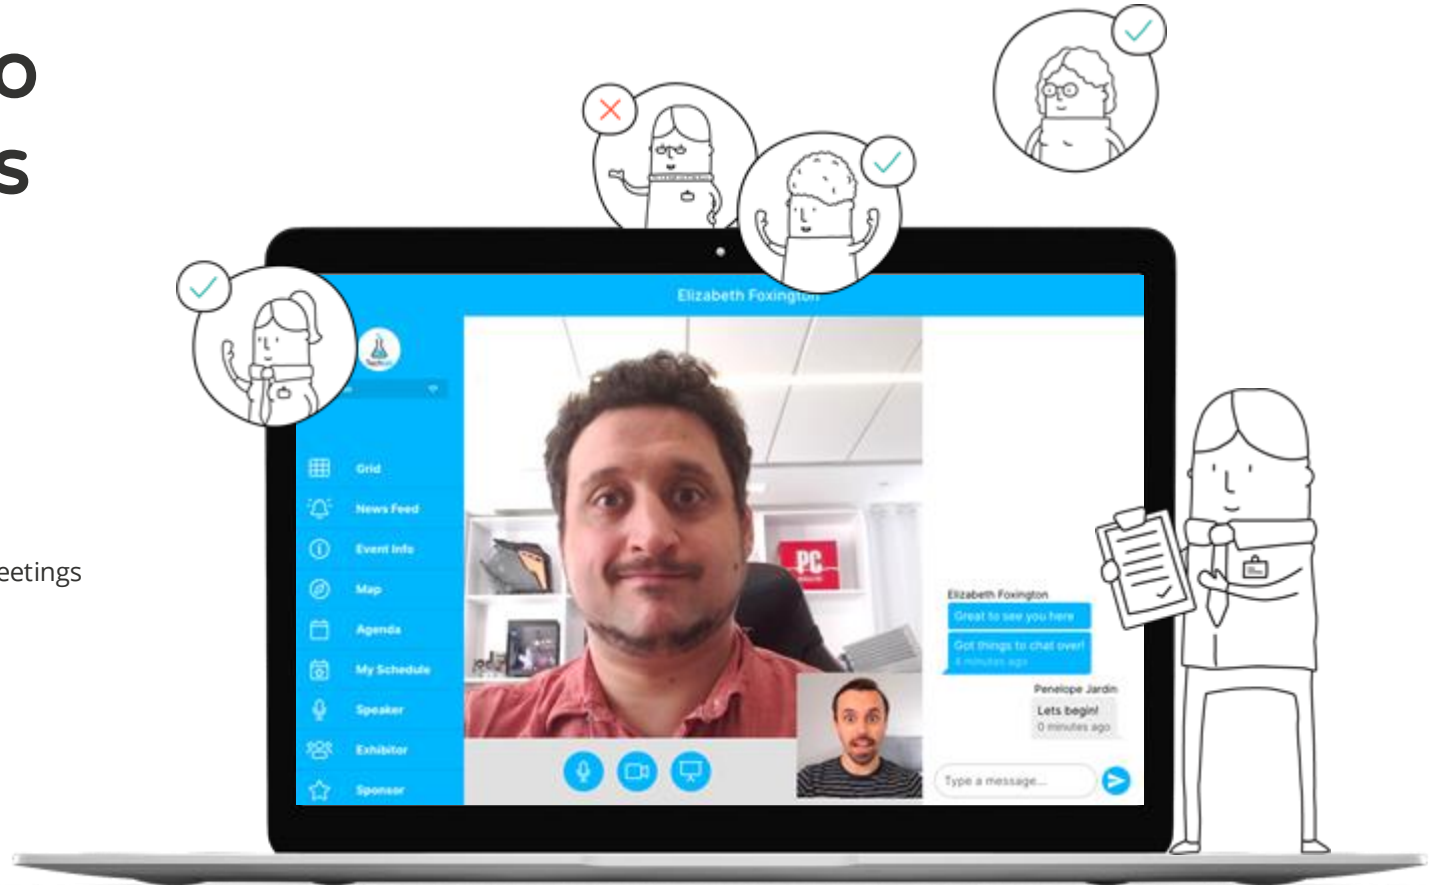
o
s

eetings

Elizabeth Foxington

Grid
News Feed
Event Info
Map
Agenda
My Schedule
Speaker
Exhibitor
Sponsor

PC

Elizabeth Foxington
Great to see you here
Got things to chat over!
4 minutes ago

Penelope Jardin
Lets begin!
0 minutes ago

Type a message...